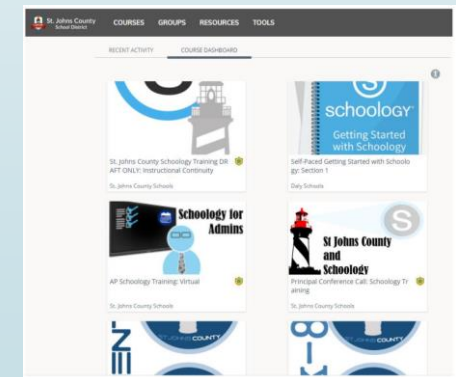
St. Johns County School District

COURSES GROUPS RESOURCES TOOLS

RECENT ACTIVITY COURSE DASHBOARD

St. Johns County Schoology Training DRAFT ONLY: Instructional Continuity

St. Johns County Schools

schoology

Getting Started with Schoology

Self-Paced Getting Started with Schoology: Section 1

Daily Schools

Schoology for Admins

AP Schoology Training: Virtual

St. Johns County Schools

St Johns County and Schoology

Principal Conference Call: Schoology Training

St. Johns County Schools

COUNTY

COUNTY